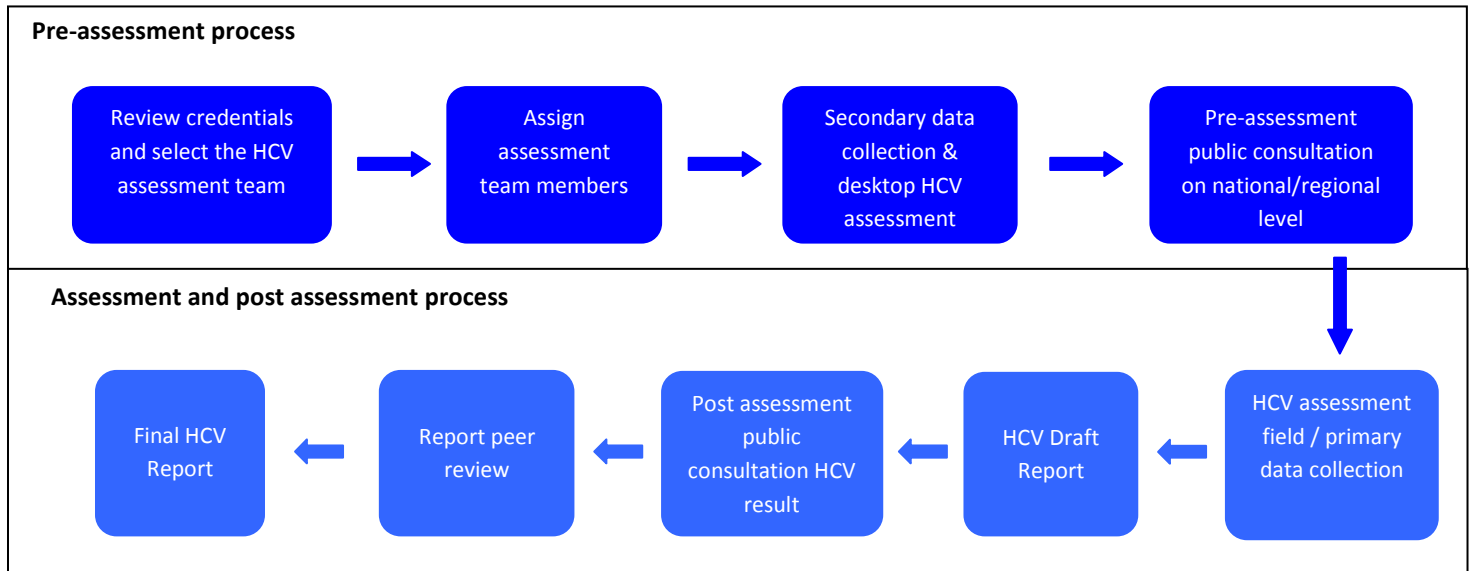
Pre-assessment process

Review credentials and select the HCV assessment team

Assign assessment team members

Secondary data collection & desktop HCV assessment

Pre-assessment public consultation on national/regional level

Assessment and post assessment process

HCV assessment field / primary data collection

HCV Draft Report

Post assessment public consultation HCV result

Report peer review

Final HCV Report